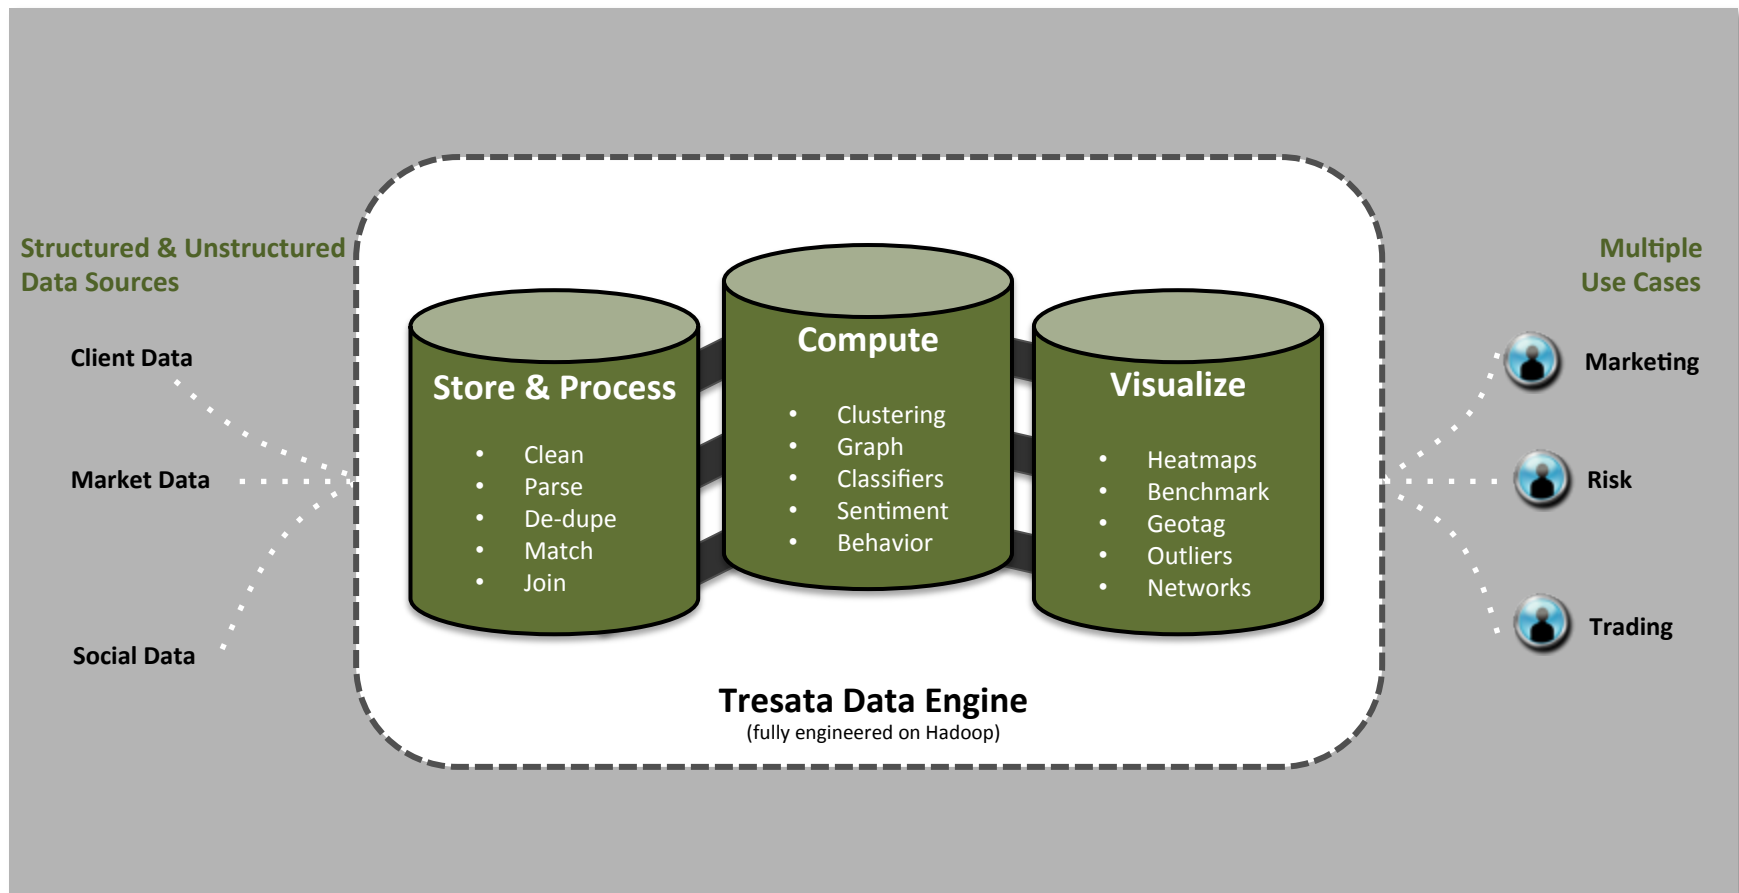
Structured & Unstructured Data Sources

Client Data

Market Data

Social Data

Store & Process

- Clean
- Parse
- De-dupe
- Match
- Join

Compute

- Clustering
- Graph
- Classifiers
- Sentiment
- Behavior

Visualize

- Heatmaps
- Benchmark
- Geotag
- Outliers
- Networks

Tresata Data Engine
(fully engineered on Hadoop)

Multiple Use Cases

Marketing

Risk

Trading